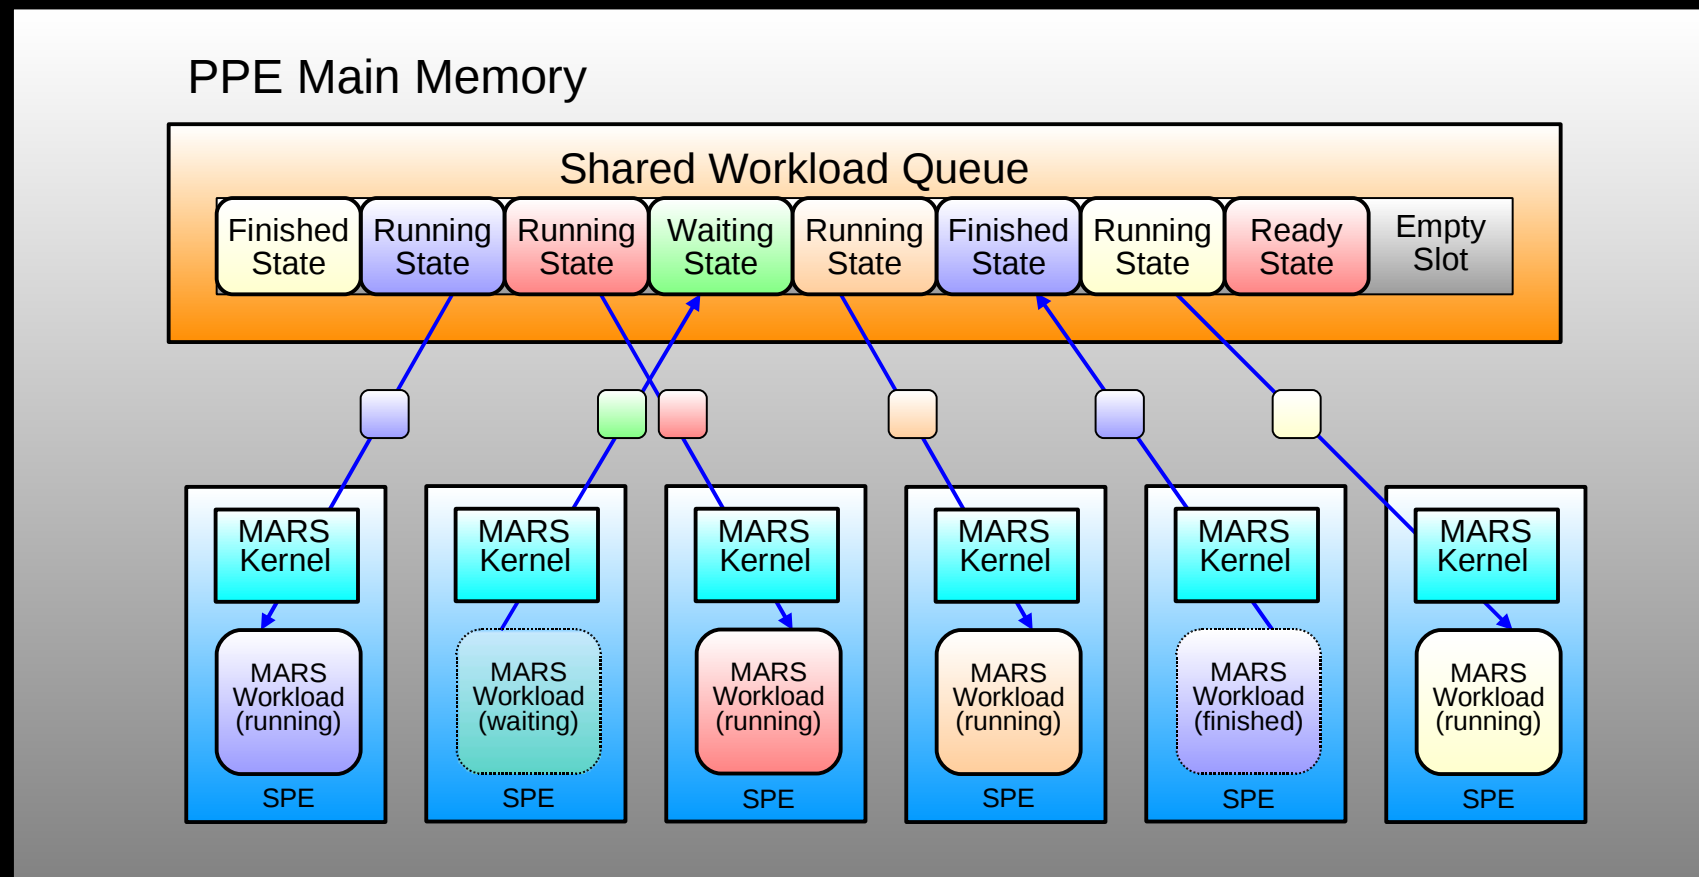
PPE Main Memory

Shared Workload Queue

Finished State
Running State
Running State
Waiting State
Running State
Finished State
Running State
Ready State
Empty Slot

MARS Kernel
MARS Workload (running)
SPE

MARS Kernel
MARS Workload (waiting)
SPE

MARS Kernel
MARS Workload (running)
SPE

MARS Kernel
MARS Workload (running)
SPE

MARS Kernel
MARS Workload (finished)
SPE

MARS Kernel
MARS Workload (running)
SPE